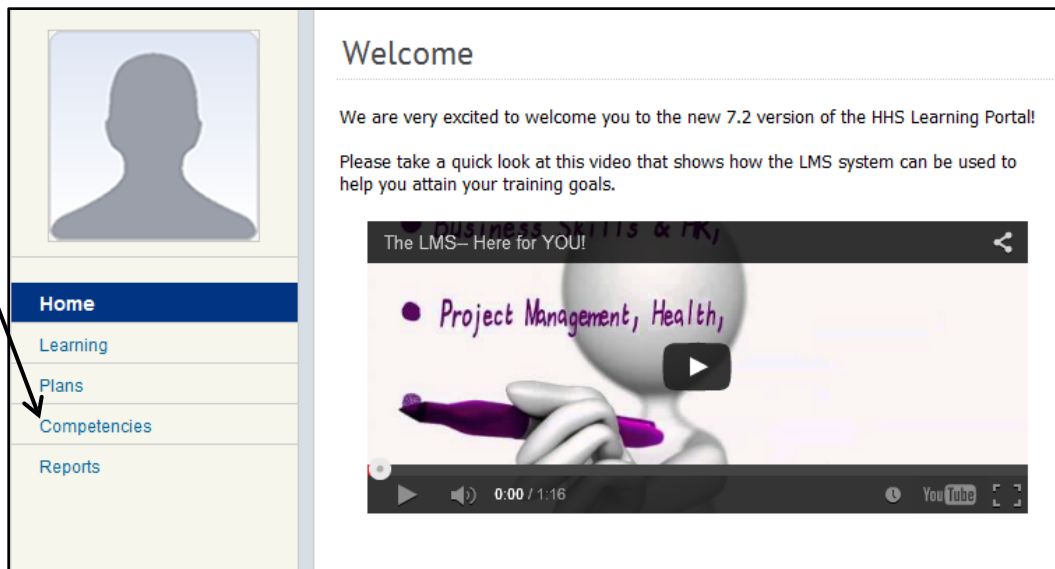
Home
Learning
Plans
Competencies
Reports

Welcome

We are very excited to welcome you to the new 7.2 version of the HHS Learning Portal!

Please take a quick look at this video that shows how the LMS system can be used to help you attain your training goals.

The LMS– Here for YOU!

Business Skills & HR,

Project Management, Health,

0:00 / 1:16

YouTube